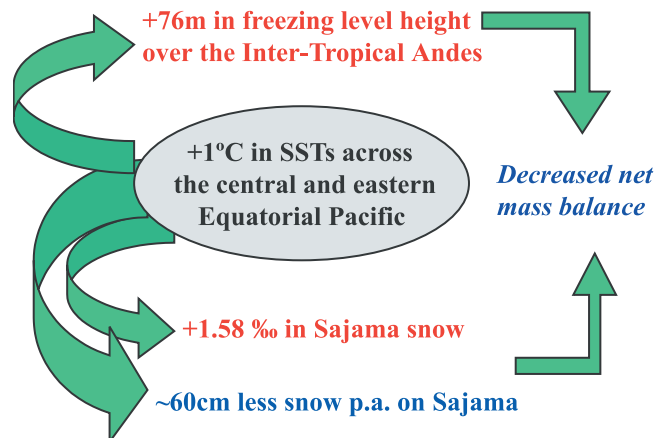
+76m in freezing level height over the Inter-Tropical Andes

+1ºC in SSTs across the central and eastern Equatorial Pacific

Decreased net mass balance

+1.58 ‰ in Sajama snow

~60cm less snow p.a. on Sajama